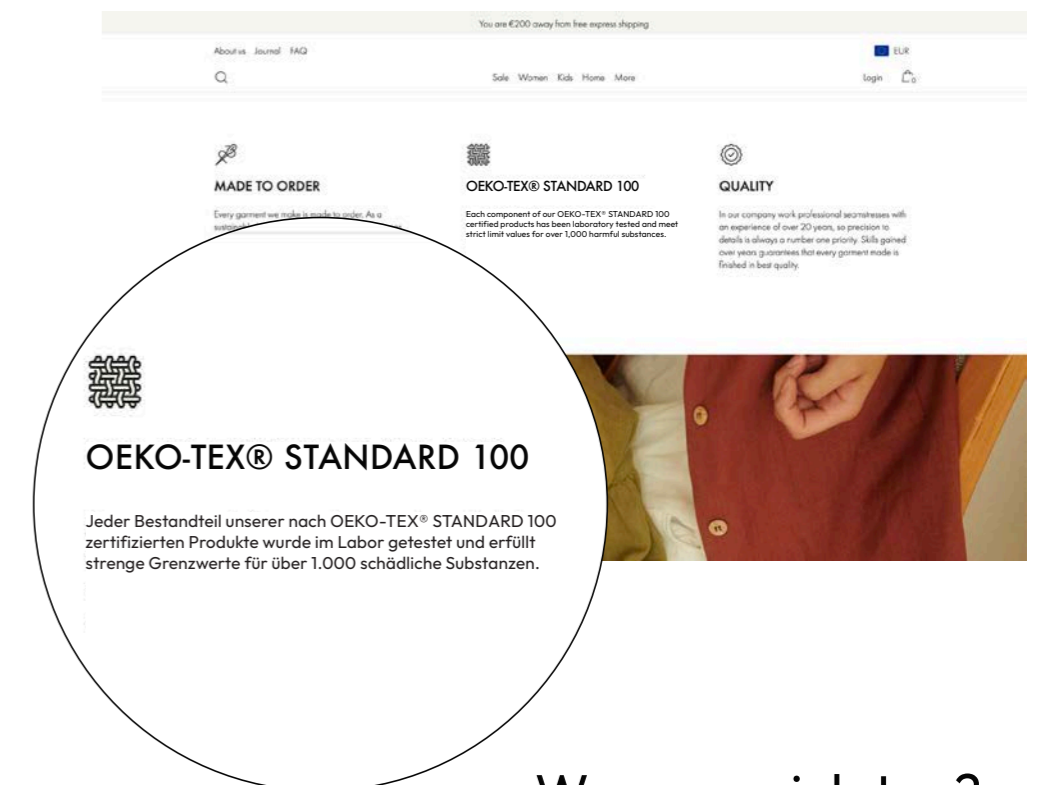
You are €200 away from free express shipping

About us Journal FAQ

EUR

Sale Women Kids Home More

Login

MADE TO ORDER

Every garment we make is made to order. As a sustainab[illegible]

OEKO-TEX® STANDARD 100

Each component of our OEKO-TEX® STANDARD 100 certified products has been laboratory tested and meet strict limit values for over 1,000 harmful substances.

QUALITY

In our company work professional seamstresses with an experience of over 20 years, so precision to details is always a number one priority. Skills gained over years guarantees that every garment made is finished in best quality.

OEKO-TEX® STANDARD 100

Jeder Bestandteil unserer nach OEKO-TEX® STANDARD 100 zertifizierten Produkte wurde im Labor getestet und erfüllt strenge Grenzwerte für über 1.000 schädliche Substanzen.

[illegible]